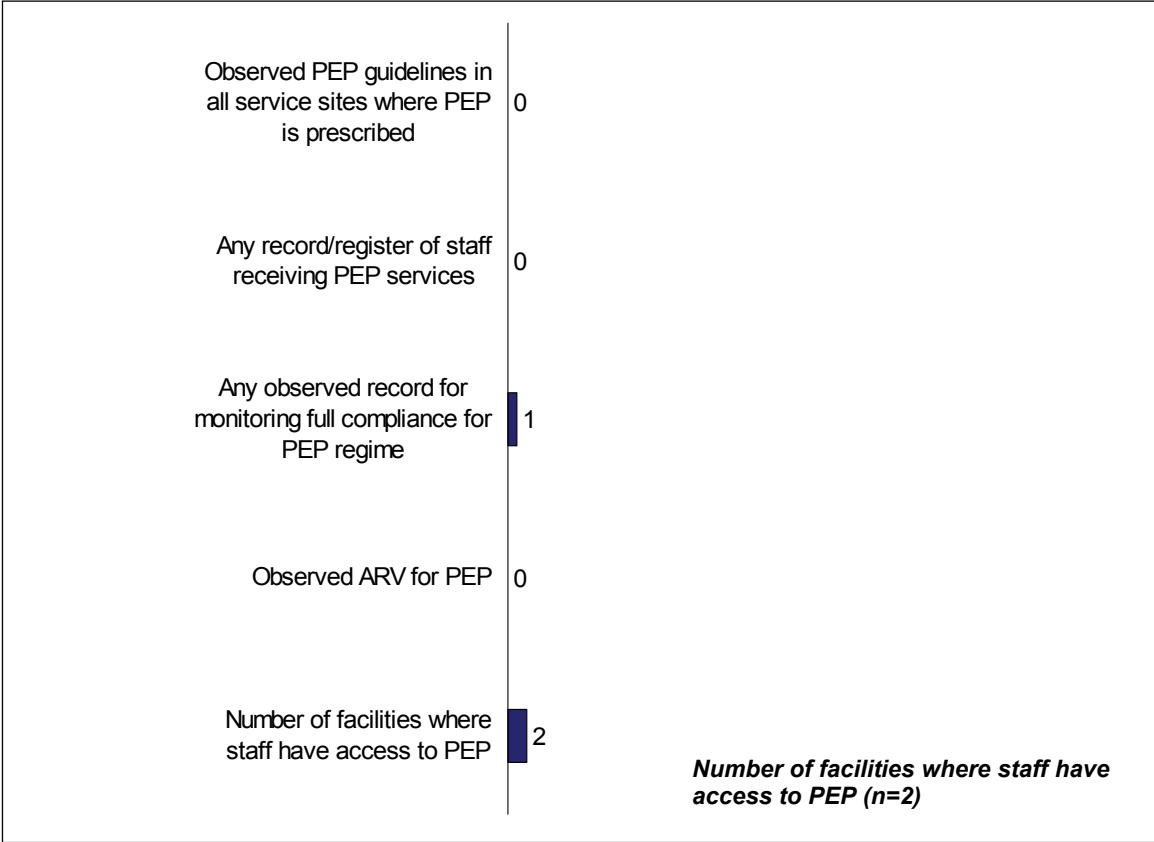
Observed PEP guidelines in all service sites where PEP is prescribed 0

Any record/register of staff receiving PEP services 0

Any observed record for monitoring full compliance for PEP regime 1

Observed ARV for PEP 0

Number of facilities where staff have access to PEP 2

Number of facilities where staff have access to PEP (n=2)